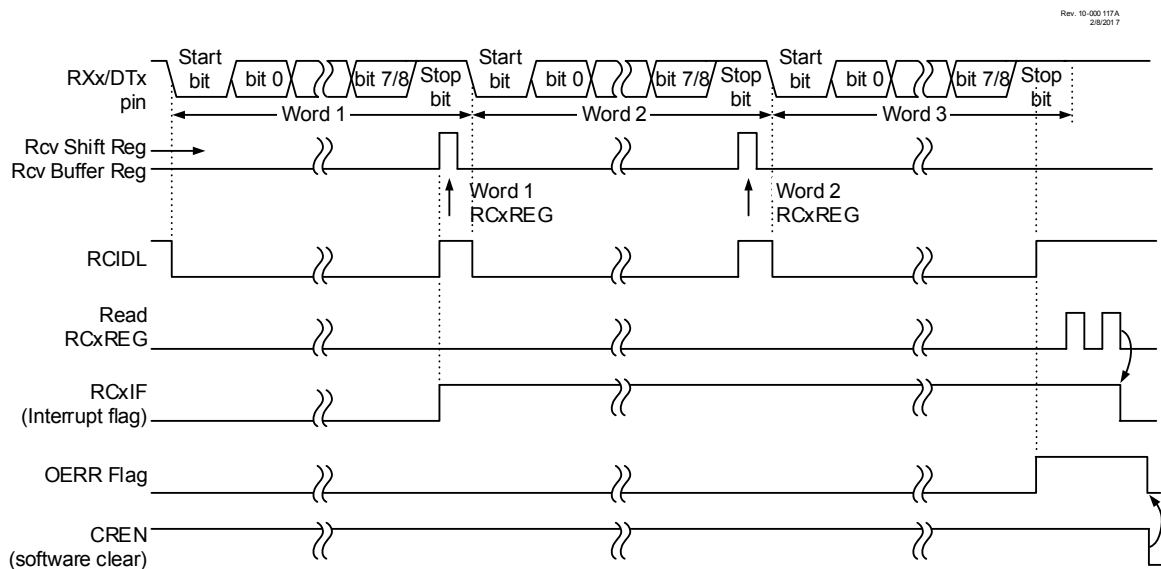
Rev. 10-000 117A
2/8/2017

RXx/DTx pin

Start bit

bit 0

bit 7/8

Stop bit

Start bit

bit 0

bit 7/8

Stop bit

Start bit

bit 0

bit 7/8

Stop bit

Word 1

Word 2

Word 3

Rcv Shift Reg
Rcv Buffer Reg

Word 1 RCxREG

Word 2 RCxREG

RCIDL

Read RCxREG

RCxIF (Interrupt flag)

OERR Flag

CREN (software clear)